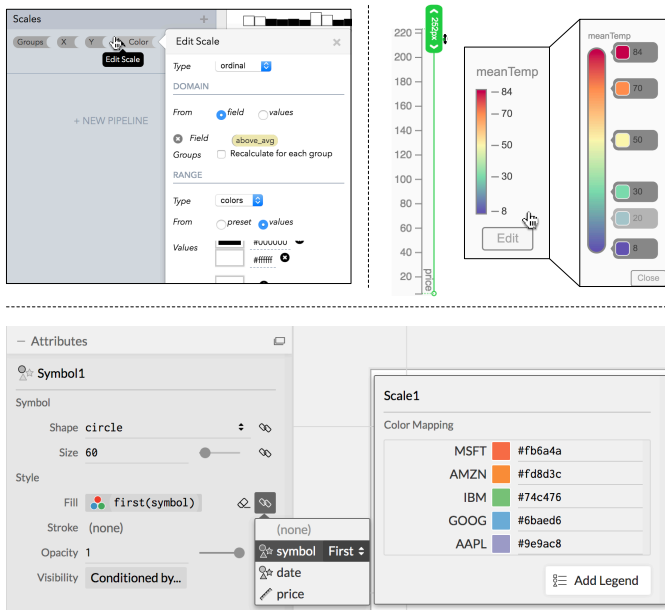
Scales +

Groups X Y Color

Edit Scale

+ NEW PIPELINE

Edit Scale ×

Type ordinal

DOMAIN

From field values

Field above_avg

Groups Recalculate for each group

RANGE

Type colors

From preset values

Values #000000 #ffffff

220
200
180
160
140
120
100
80
60
40
20

252px

price

meanTemp

84
70
50
30
8

Edit

meanTemp

84
70
50
30
20
8

Close

— Attributes

Symbol1

Symbol

Shape circle

Size 60

Style

Fill first(symbol)

Stroke (none)

Opacity 1

Visibility Conditioned by...

(none)
symbol First
date
price

Scale1

Color Mapping

| | |
|---|---|
| MSFT | #fb6a4a |
| AMZN | #fd8d3c |
| IBM | #74c476 |
| GOOG | #6baed6 |
| AAPL | #9e9ac8 |

Add Legend